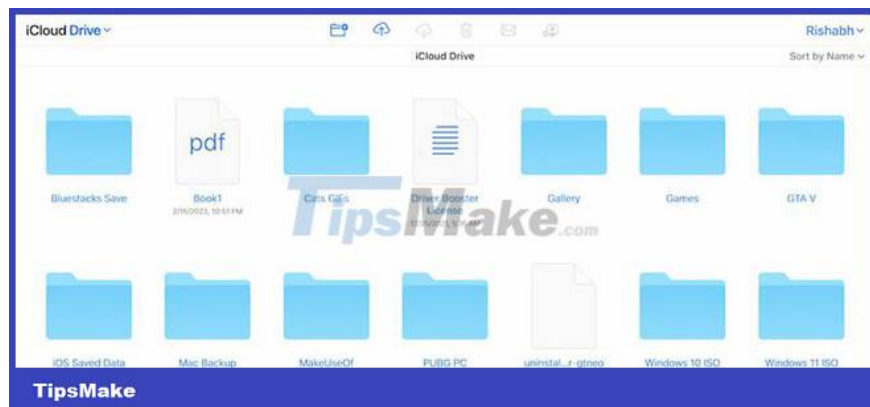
iCloud Drive
Rishabh
iCloud Drive
Sort by Name

pdf

Bluestacks Save
Book1
2/16/2023, 10:51 PM
Cats GIFs
Driver Booster License
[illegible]
Gallery
Games
GTA V

TipsMake.com

iOS Saved Data
Mac Backup
MakeUseOf
PUBG PC
uninstal...r-gtneo
Windows 10 ISO
Windows 11 ISO

TipsMake